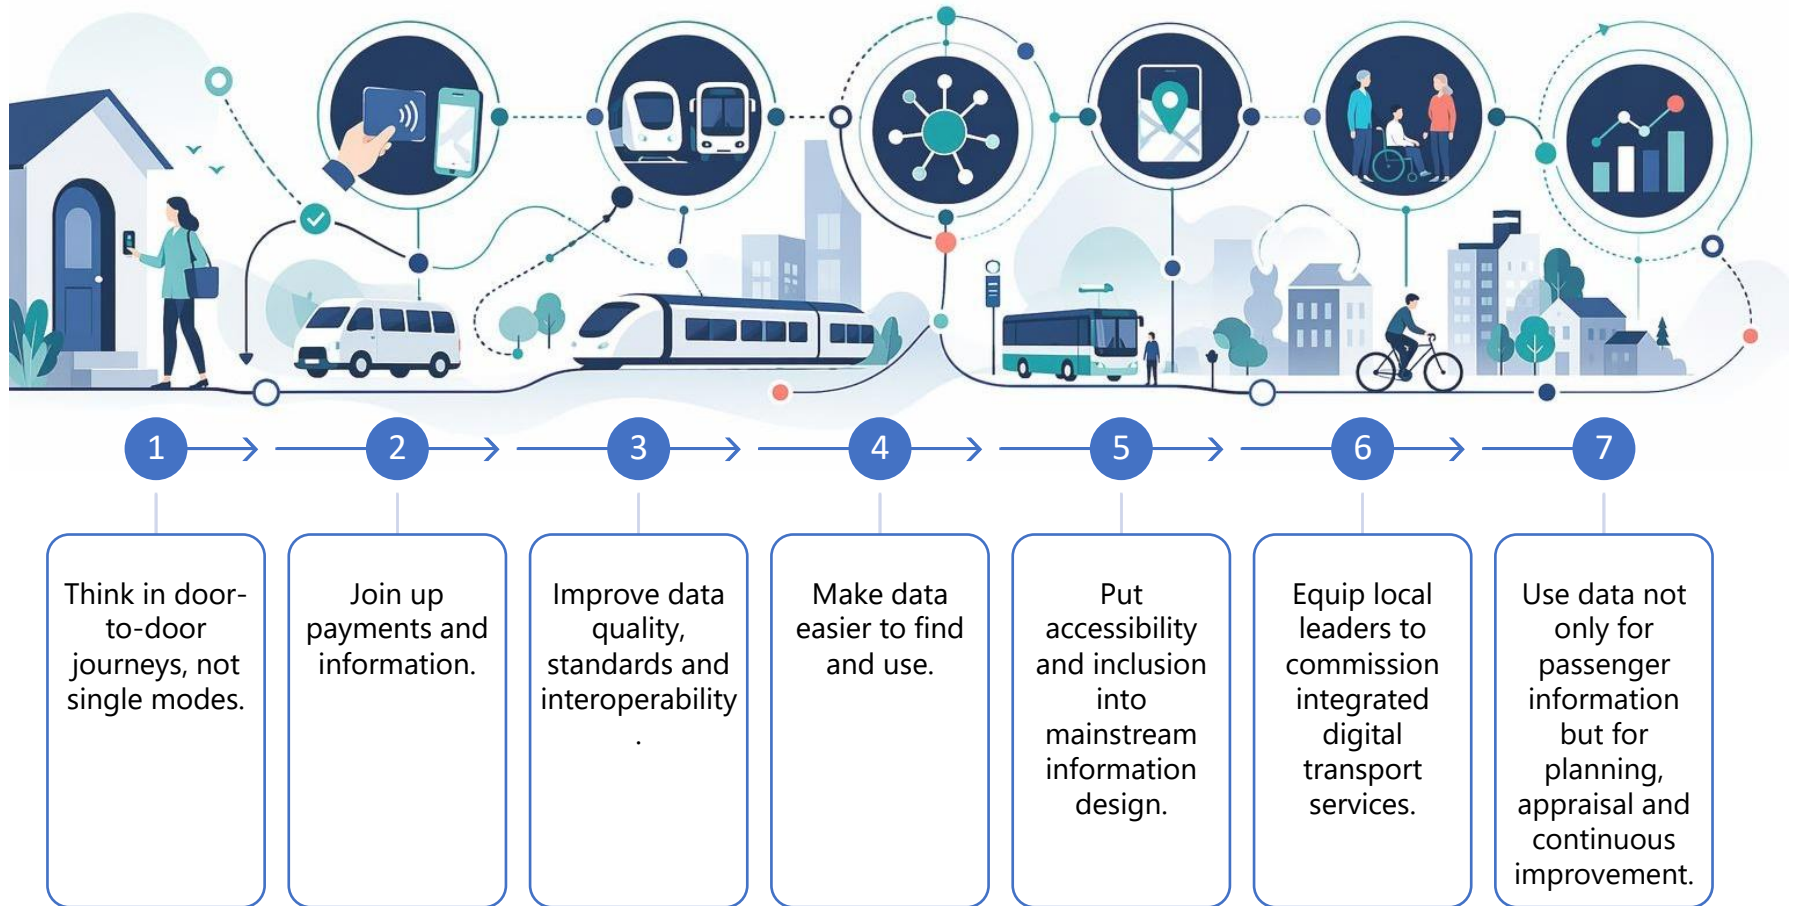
1

2

3

4

5

6

7

Think in door-to-door journeys, not single modes.

Join up payments and information.

Improve data quality, standards and interoperability.

Make data easier to find and use.

Put accessibility and inclusion into mainstream information design.

Equip local leaders to commission integrated digital transport services.

Use data not only for passenger information but for planning, appraisal and continuous improvement.